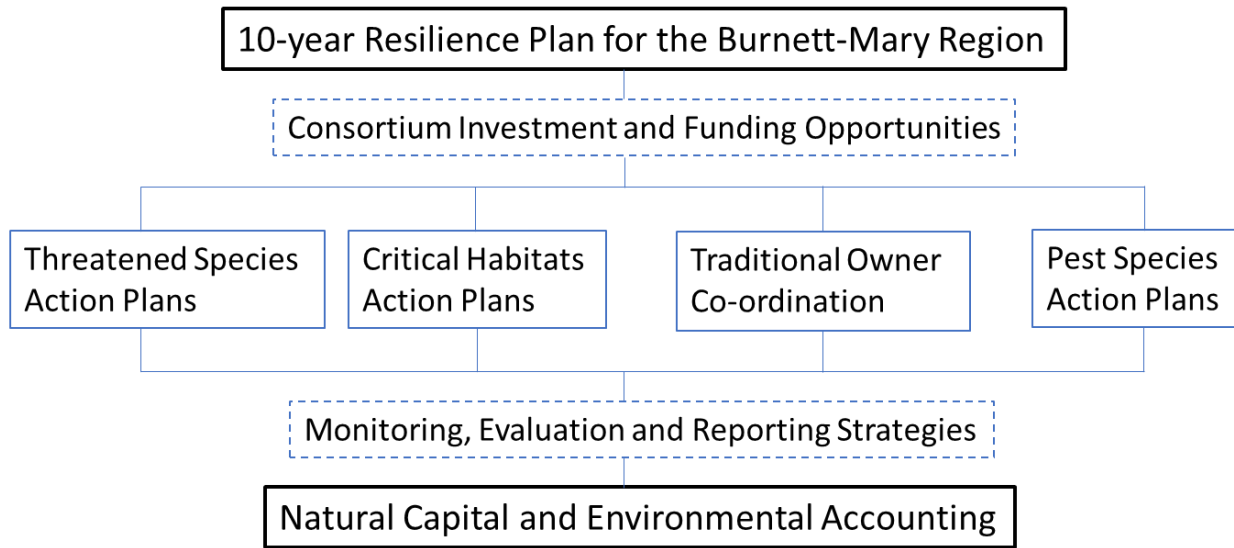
10-year Resilience Plan for the Burnett-Mary Region

Consortium Investment and Funding Opportunities

Threatened Species Action Plans

Critical Habitats Action Plans

Traditional Owner Co-ordination

Pest Species Action Plans

Monitoring, Evaluation and Reporting Strategies

Natural Capital and Environmental Accounting